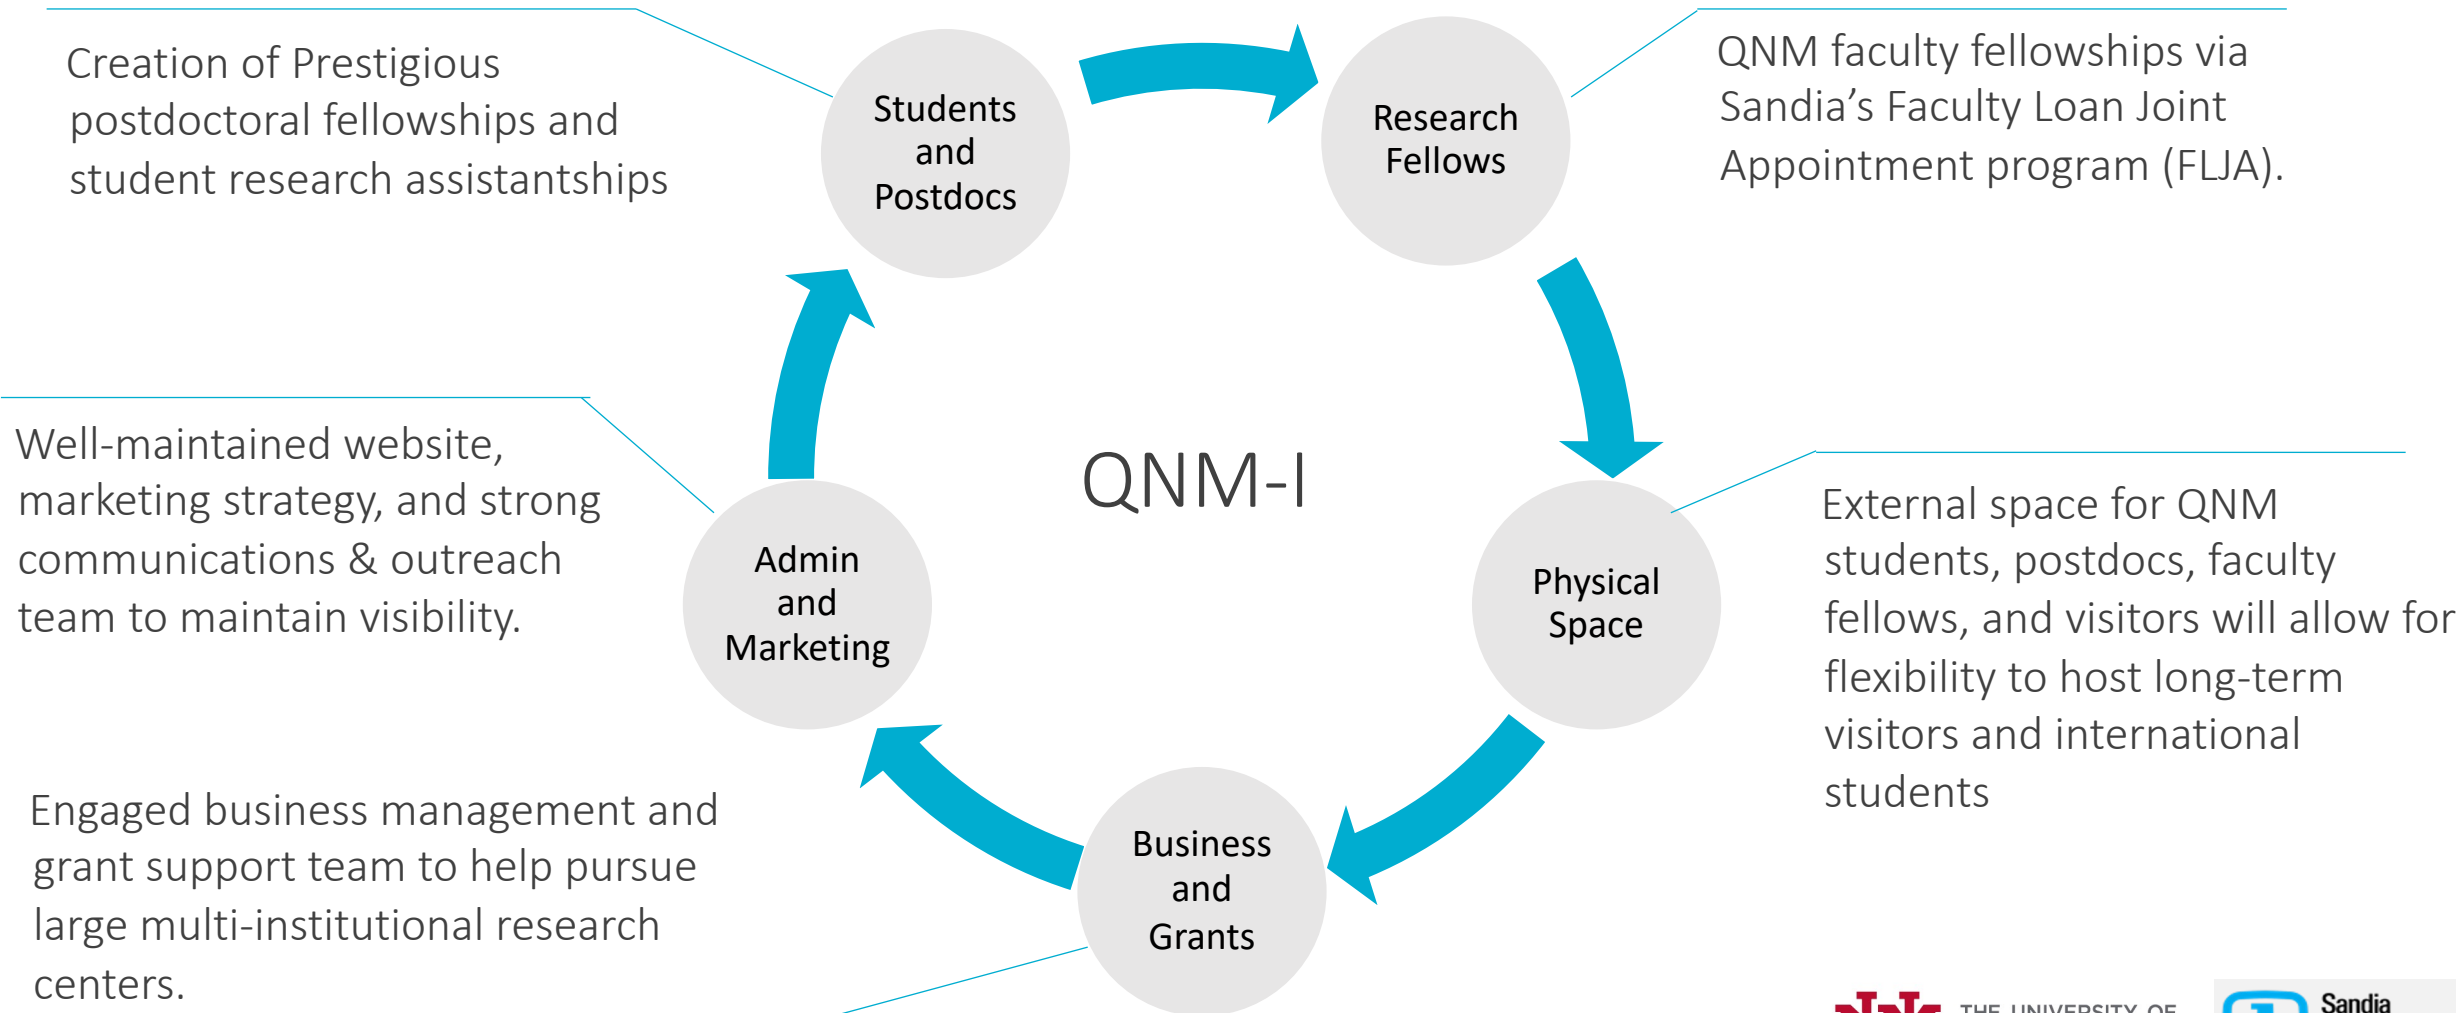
Creation of Prestigious postdoctoral fellowships and student research assistantships

Students and Postdocs

Research Fellows

QNM faculty fellowships via Sandia's Faculty Loan Joint Appointment program (FLJA).

QNM-I

Well-maintained website, marketing strategy, and strong communications & outreach team to maintain visibility.

Admin and Marketing

Physical Space

External space for QNM students, postdocs, faculty fellows, and visitors will allow for flexibility to host long-term visitors and international students

Engaged business management and grant support team to help pursue large multi-institutional research centers.

Business and Grants

THE UNIVERSITY OF

Sandia